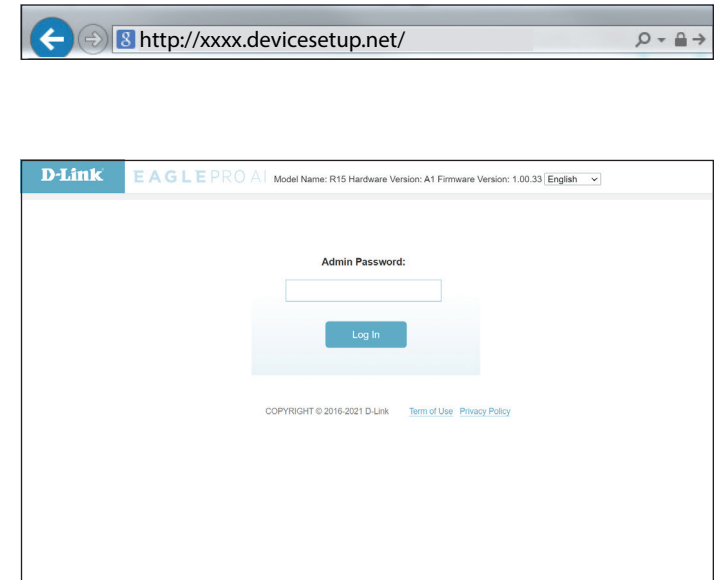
http://xxxx.devicesetup.net/

D-Link EAGLEPRO AI Model Name: R15 Hardware Version: A1 Firmware Version: 1.00.33 English

Admin Password:

Log In

COPYRIGHT © 2016-2021 D-Link Term of Use Privacy Policy